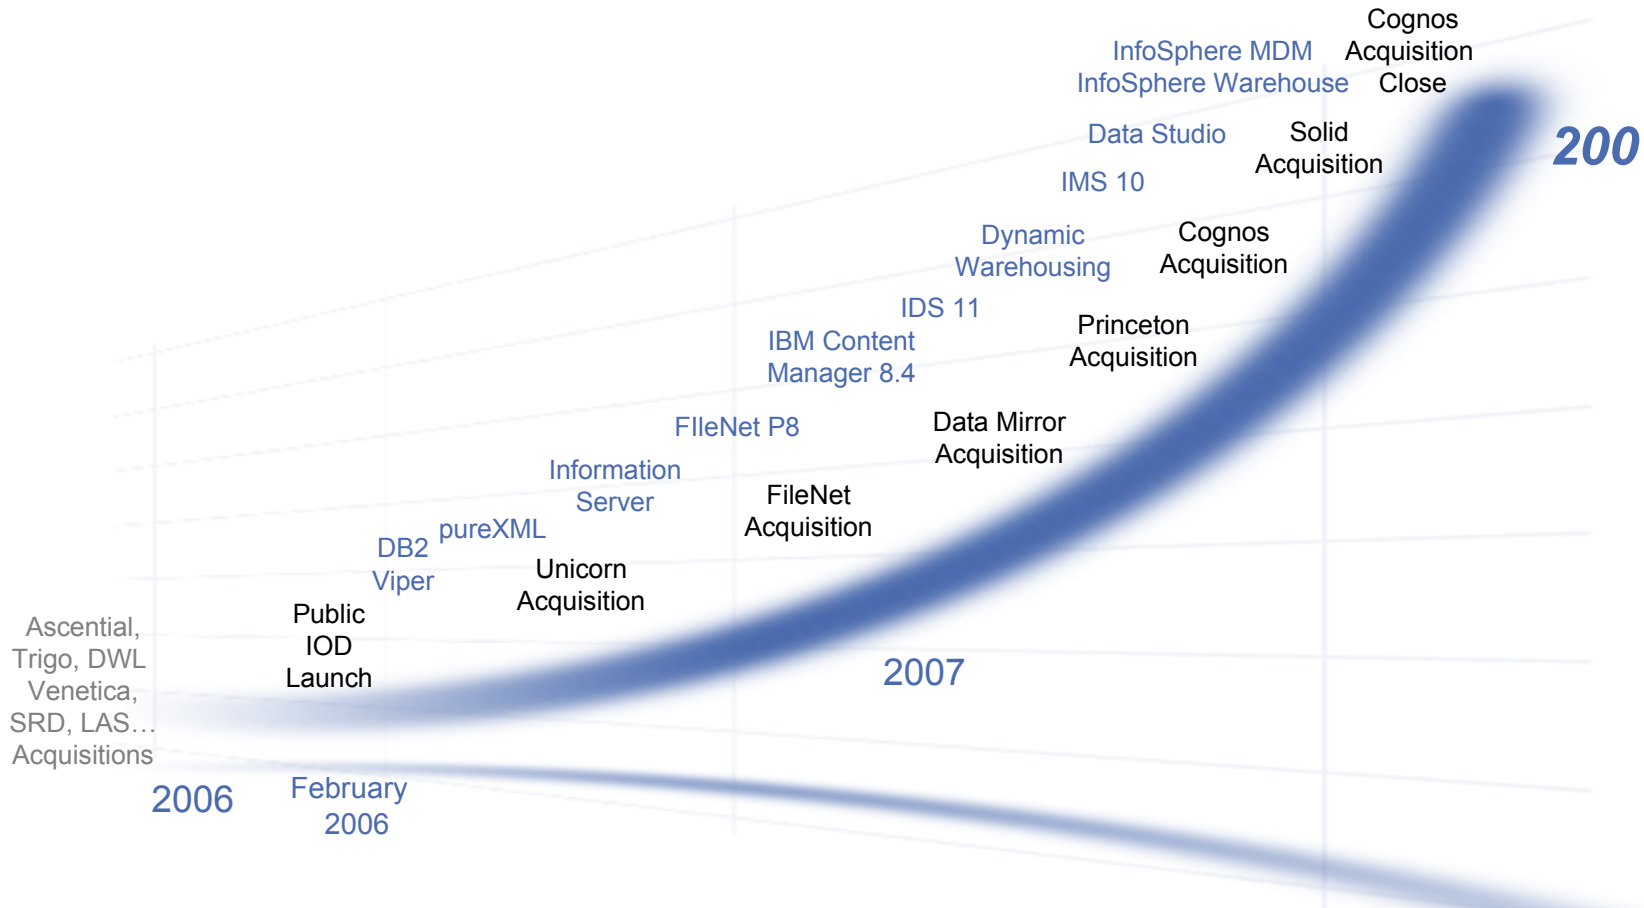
Cognos Acquisition Close

InfoSphere MDM
InfoSphere Warehouse

Data Studio

Solid Acquisition

200

IMS 10

Dynamic Warehousing

Cognos Acquisition

IDS 11

Princeton Acquisition

IBM Content Manager 8.4

FIleNet P8

Data Mirror Acquisition

Information Server

FileNet Acquisition

pureXML

DB2 Viper

Unicorn Acquisition

Public IOD Launch

Ascential, Trigo, DWL Venetica, SRD, LAS… Acquisitions

2007

2006

February 2006